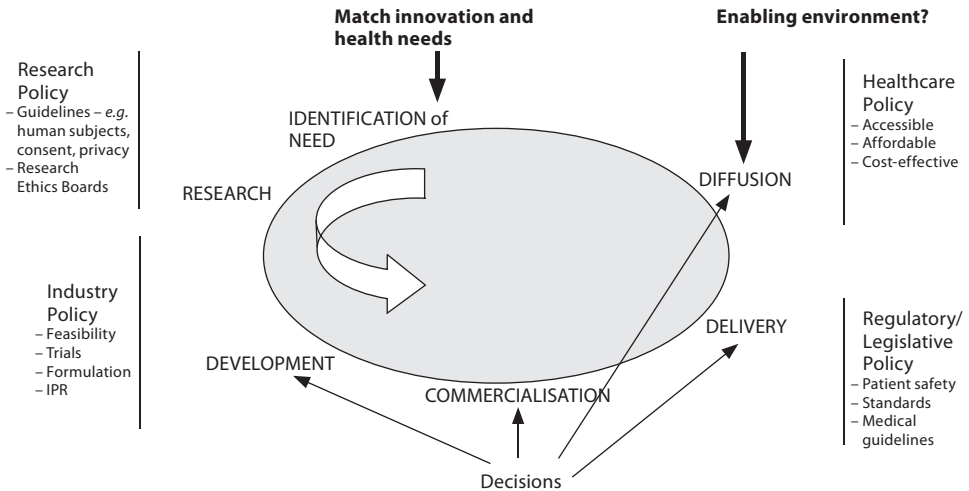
Match innovation and health needs

Enabling environment?

Research Policy
– Guidelines – *e.g.* human subjects, consent, privacy
– Research Ethics Boards

IDENTIFICATION of NEED

RESEARCH

DIFFUSION

Healthcare Policy
– Accessible
– Affordable
– Cost-effective

Industry Policy
– Feasibility
– Trials
– Formulation
– IPR

DELIVERY

DEVELOPMENT

COMMERCIALISATION

Regulatory/ Legislative Policy
– Patient safety
– Standards
– Medical guidelines

Decisions